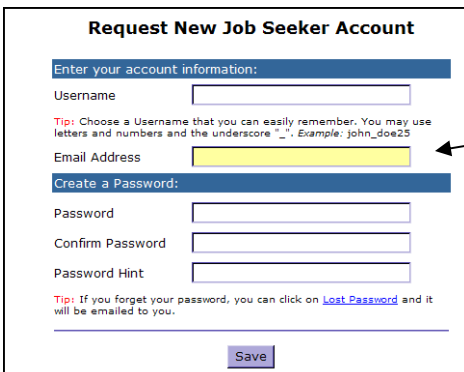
Request New Job Seeker Account

Enter your account information:

Username

Tip: Choose a Username that you can easily remember. You may use letters and numbers and the underscore "_". Example: john_doe25

Email Address

Create a Password:

Password

Confirm Password

Password Hint

Tip: If you forget your password, you can click on Lost Password and it will be emailed to you.

Save